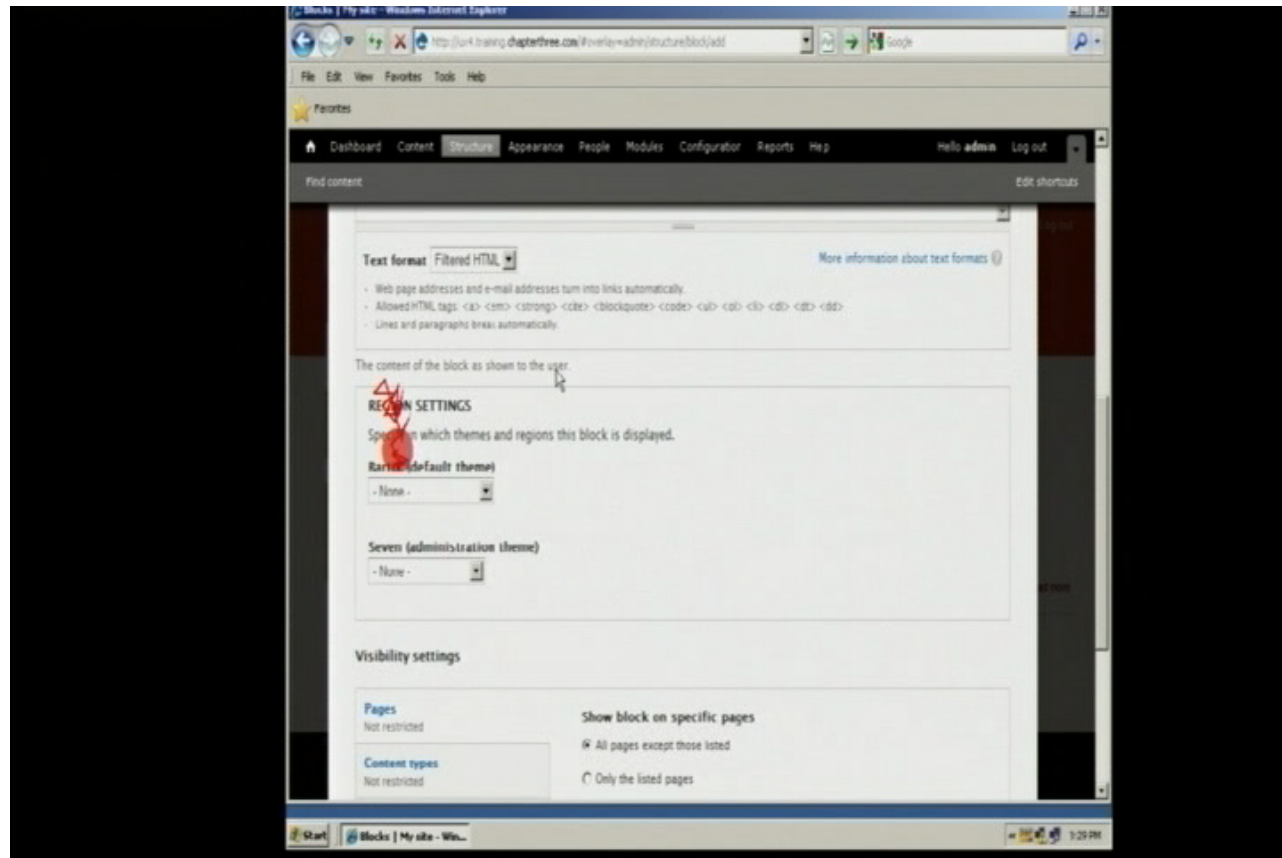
Blocks | My site - Windows Internet Explorer

http://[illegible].training.chapterthree.com/#overlay=admin/structure/block/add

Google

File Edit View Favorites Tools Help

Favorites

Dashboard Content Structure Appearance People Modules Configuration Reports Help

Hello admin Log out

Find content

Edit shortcuts

Text format Filtered HTML

More information about text formats

- Web page addresses and e-mail addresses turn into links automatically.
- Allowed HTML tags: <a> <em> <strong> <cite> <blockquote> <code> <ul> <ol> <li> <dl> <dt> <dd>
- Lines and paragraphs break automatically.

The content of the block as shown to the user.

RE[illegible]N SETTINGS

Spe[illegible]n which themes and regions this block is displayed.

Bart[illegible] (default theme)

- None -

Seven (administration theme)

- None -

Visibility settings

Pages
Not restricted

Content types
Not restricted

Show block on specific pages

All pages except those listed

Only the listed pages

Start

Blocks | My site - Win...

3:29 PM